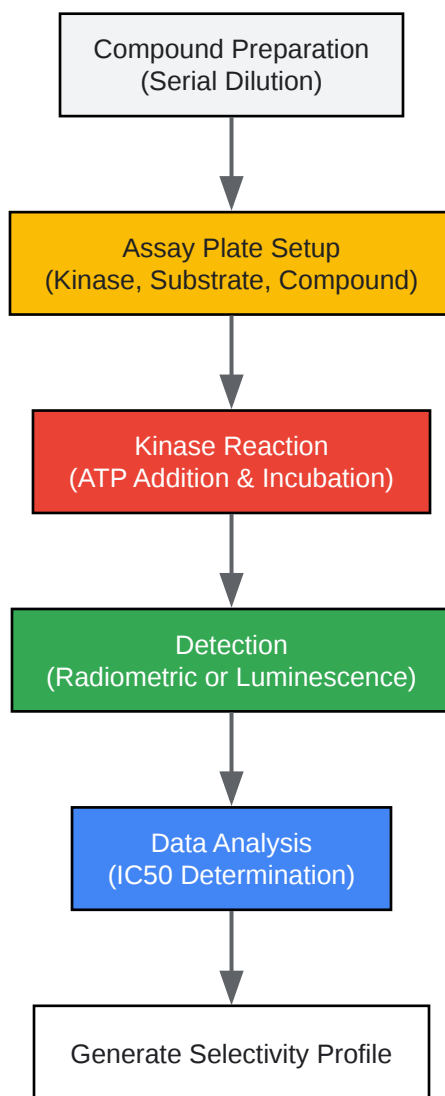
Compound Preparation
(Serial Dilution)

Assay Plate Setup
(Kinase, Substrate, Compound)

Kinase Reaction
(ATP Addition & Incubation)

Detection
(Radiometric or Luminescence)

Data Analysis
(IC50 Determination)

Generate Selectivity Profile